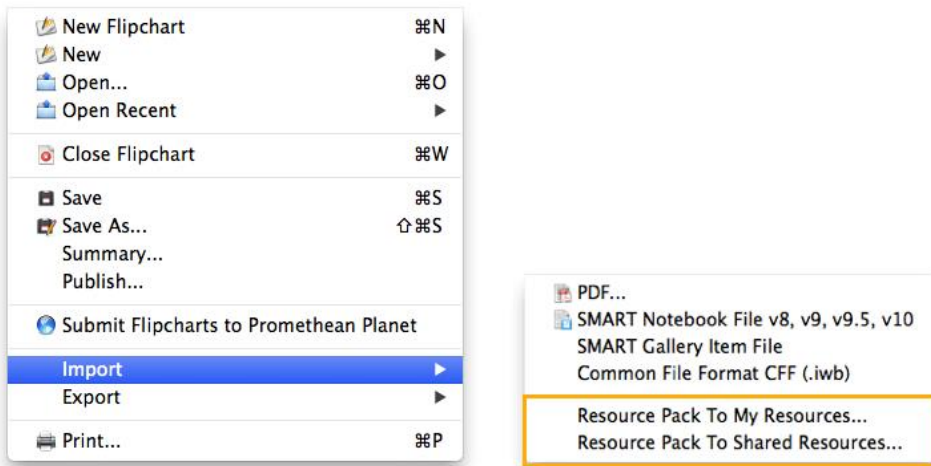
New Flipchart ⌘N
New ▶
Open... ⌘O
Open Recent ▶

Close Flipchart ⌘W

Save ⌘S
Save As... ⇧⌘S
Summary...
Publish...

Submit Flipcharts to Promethean Planet

Import ▶
Export ▶

Print... ⌘P

PDF...
SMART Notebook File v8, v9, v9.5, v10
SMART Gallery Item File
Common File Format CFF (.iwb)
Resource Pack To My Resources...
Resource Pack To Shared Resources...